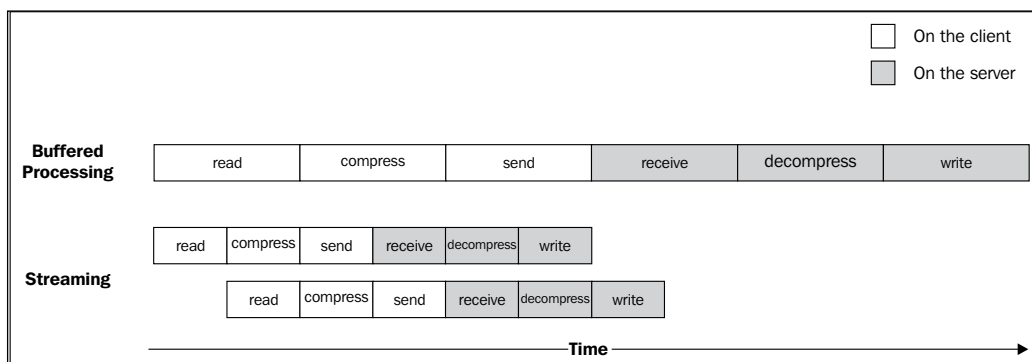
On the client

On the server

Buffered Processing

| read | compress | send | receive | decompress | write |
|---|---|---|---|---|---|

Streaming

| read | compress | send | receive | decompress | write |
|---|---|---|---|---|---|

| read | compress | send | receive | decompress | write |
|---|---|---|---|---|---|

Time